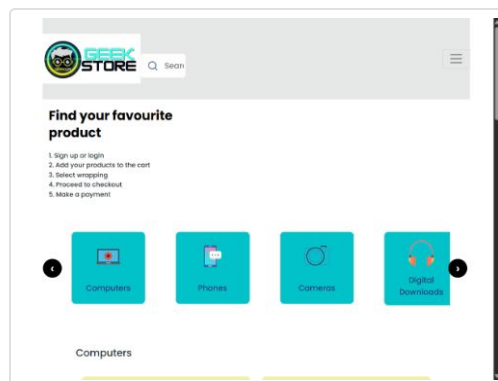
GEEK STORE

Sear

Find your favourite product

1. Sign up or login
2. Add your products to the cart
3. Select wrapping
4. Proceed to checkout
5. Make a payment

Computers

Phones

Cameras

Digital Downloads

Computers